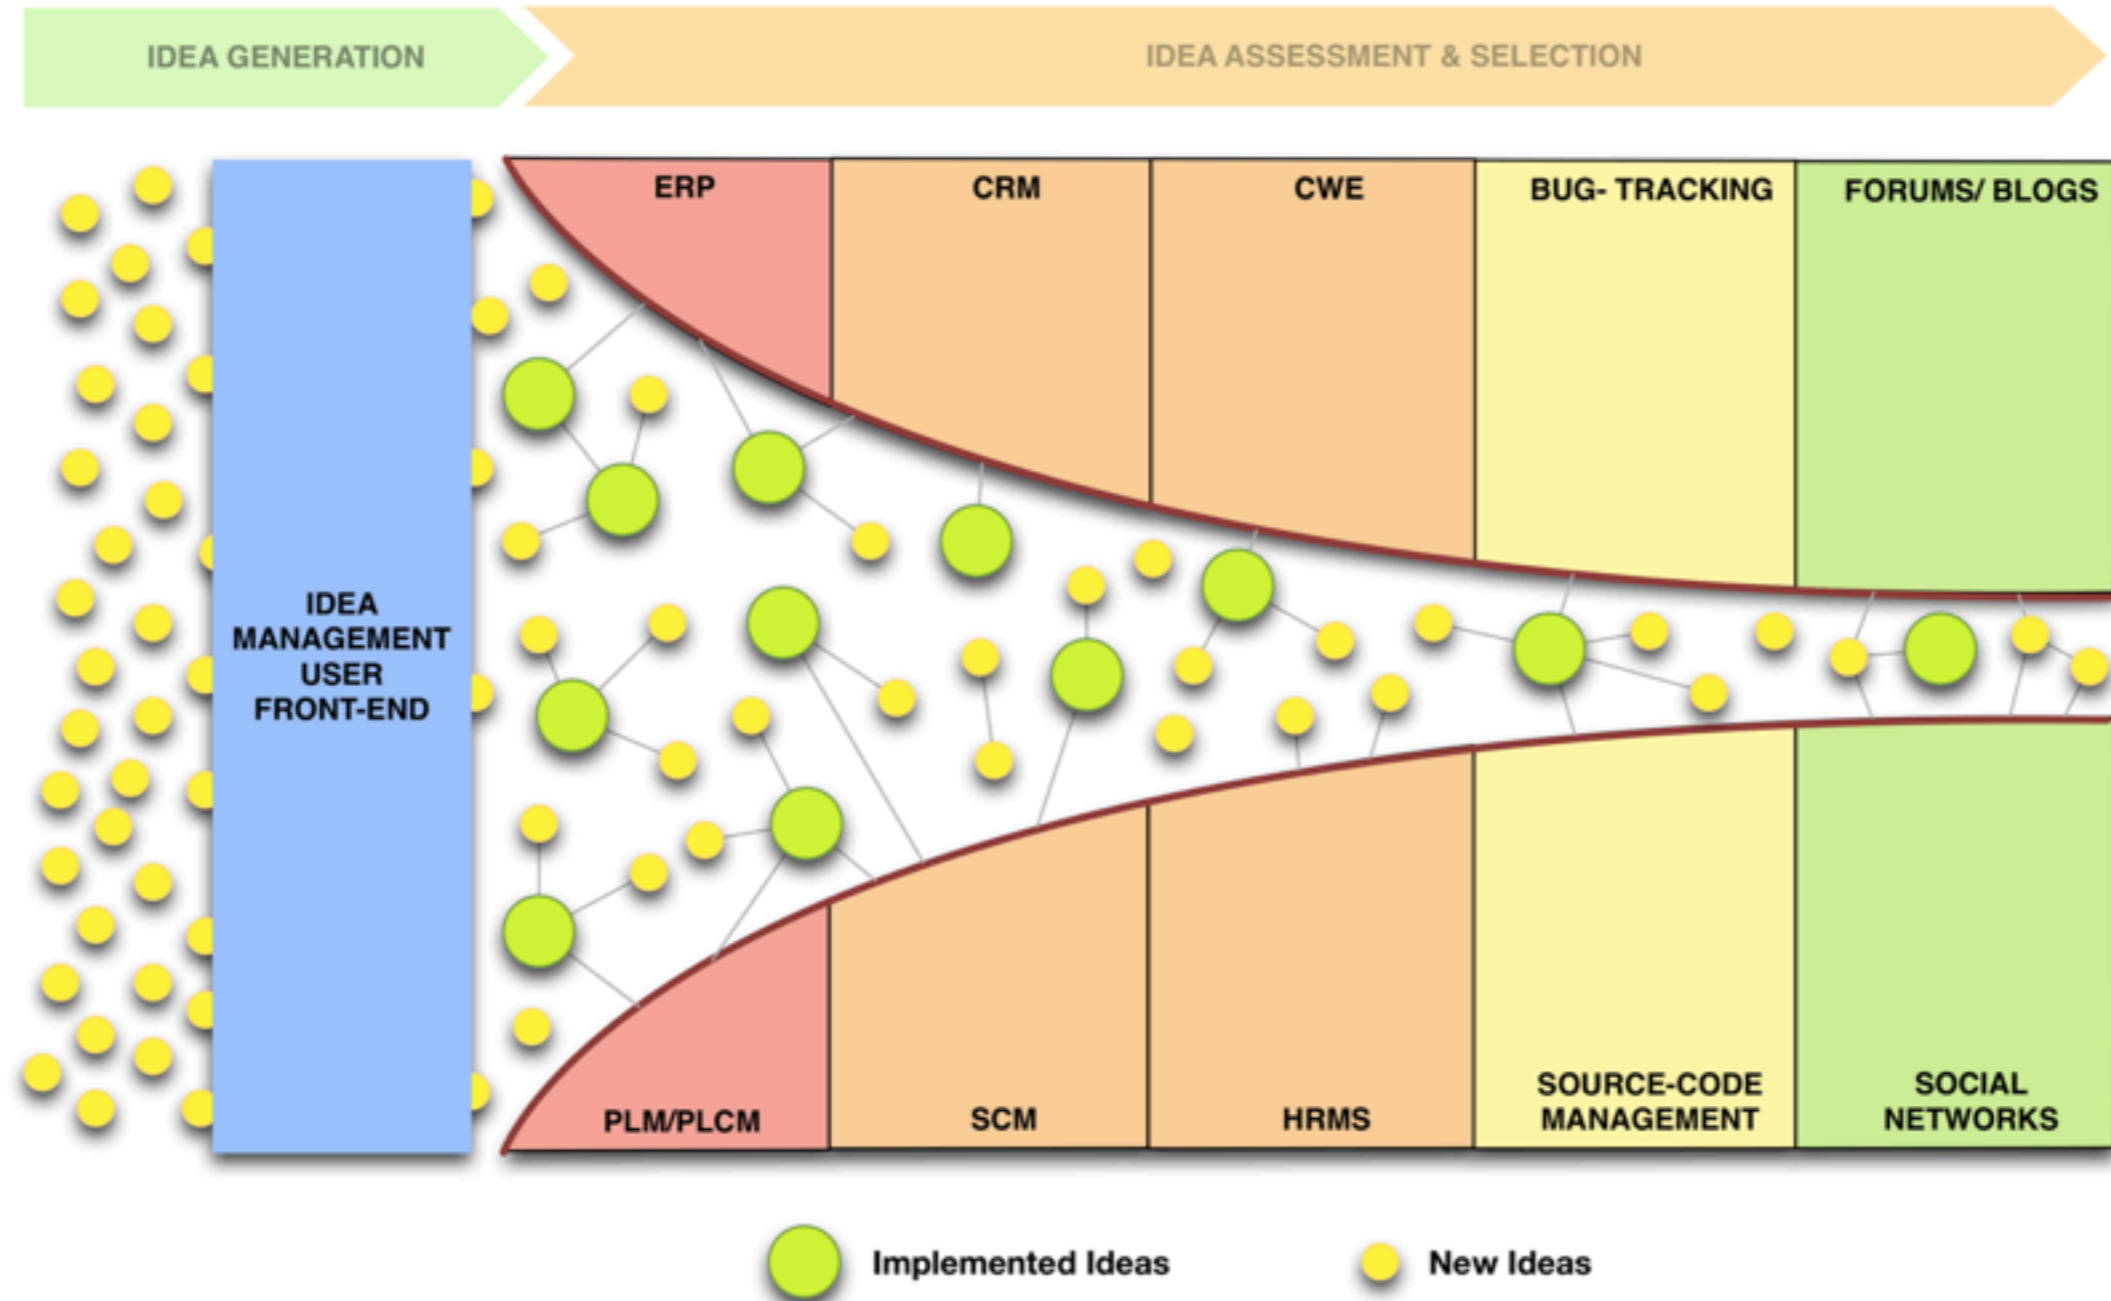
IDEA GENERATION

IDEA ASSESSMENT & SELECTION

IDEA MANAGEMENT USER FRONT-END

ERP

CRM

CWE

BUG- TRACKING

FORUMS/ BLOGS

PLM/PLCM

SCM

HRMS

SOURCE-CODE MANAGEMENT

SOCIAL NETWORKS

Implemented Ideas

New Ideas